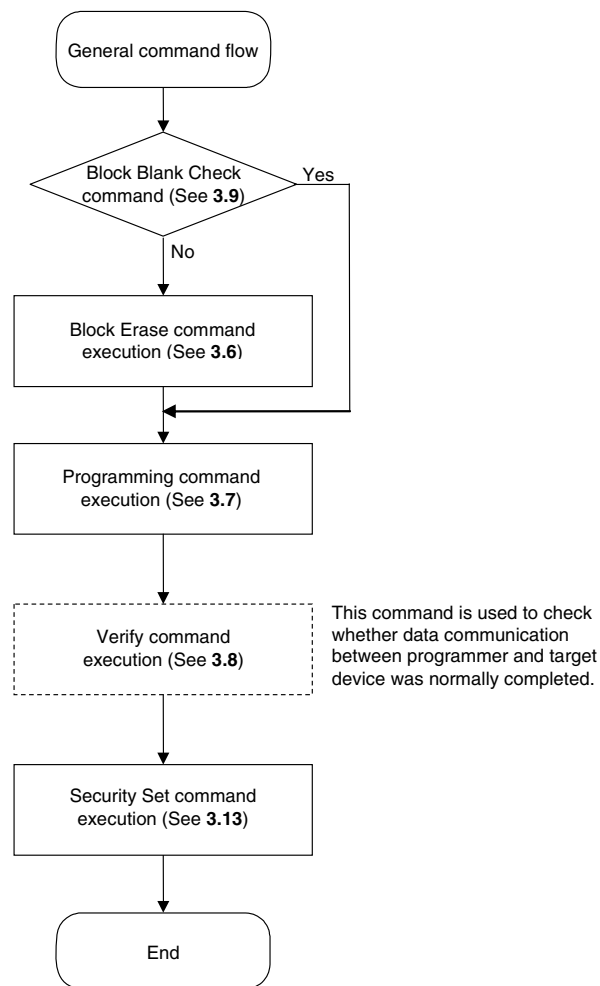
General command flow

Block Blank Check command (See **3.9**)

Yes

No

Block Erase command execution (See **3.6**)

Programming command execution (See **3.7**)

Verify command execution (See **3.8**)

This command is used to check whether data communication between programmer and target device was normally completed.

Security Set command execution (See **3.13**)

End